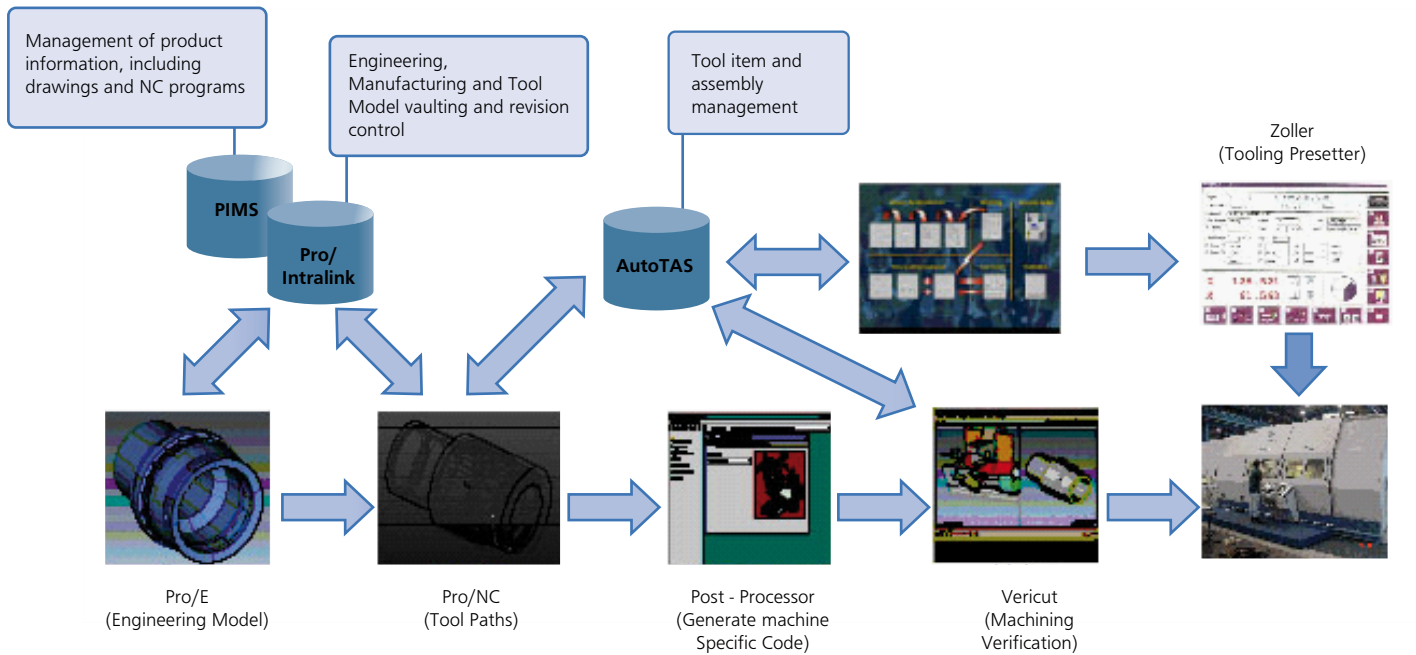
Management of product information, including drawings and NC programs

Engineering, Manufacturing and Tool Model vaulting and revision control

Tool item and assembly management

Zoller
(Tooling Presetter)

PIMS

Pro/
Intralink

AutoTAS

Pro/E
(Engineering Model)

Pro/NC
(Tool Paths)

Post - Processor
(Generate machine Specific Code)

Vericut
(Machining Verification)